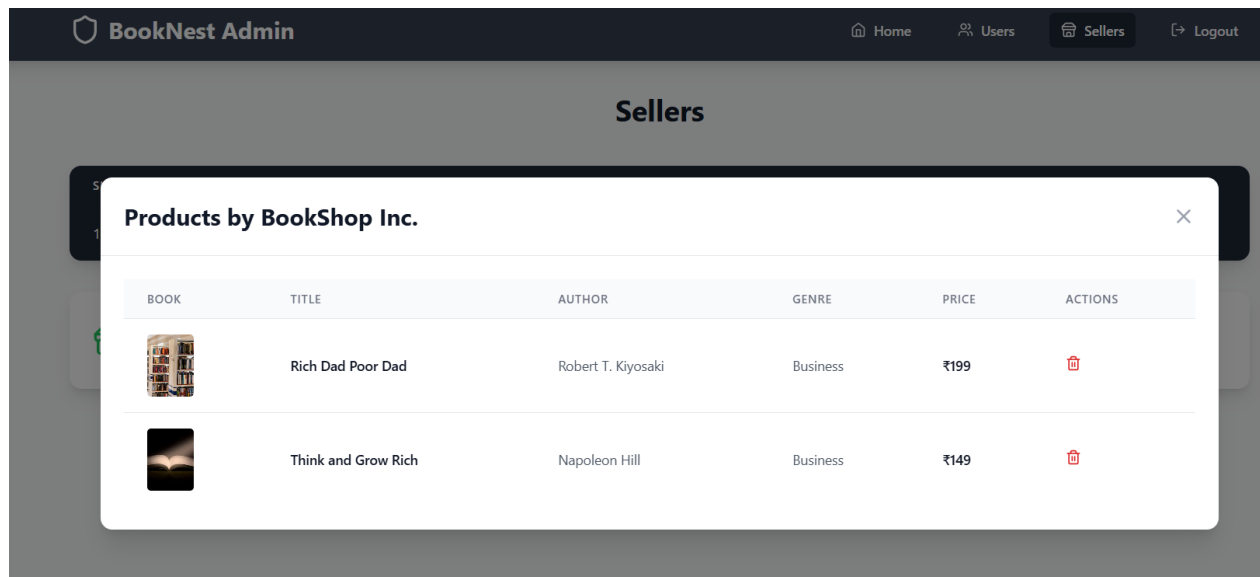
BookNest Admin

Home Users Sellers Logout

Sellers

Products by BookShop Inc.

×

| BOOK | TITLE | AUTHOR | GENRE | PRICE | ACTIONS |
|---|---|---|---|---|---|
| | Rich Dad Poor Dad | Robert T. Kiyosaki | Business | ₹199 | |
| | Think and Grow Rich | Napoleon Hill | Business | ₹149 | |